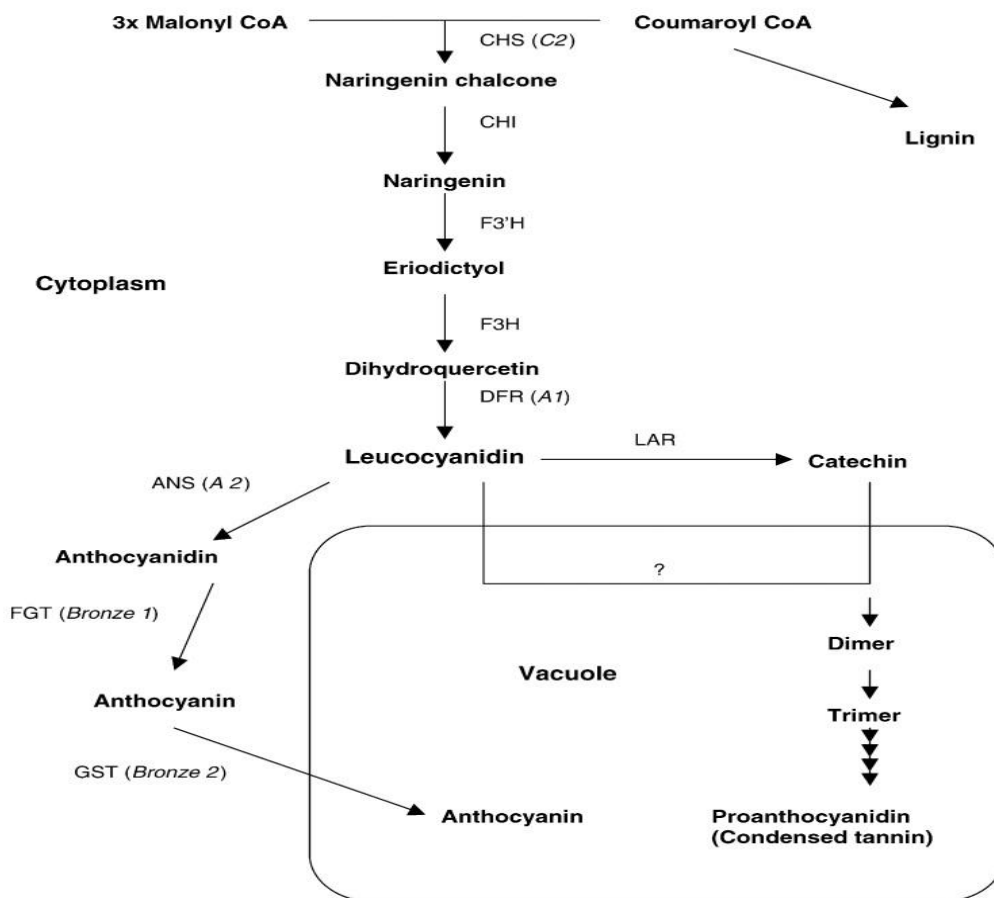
3x Malonyl CoA

Coumaroyl CoA

CHS (C2)

Naringenin chalcone

Lignin

CHI

Naringenin

F3'H

Eriodictyol

Cytoplasm

F3H

Dihydroquercetin

DFR (A1)

Leucocyanidin

LAR

Catechin

ANS (A 2)

Anthocyanidin

?

FGT (Bronze 1)

Dimer

Vacuole

Anthocyanin

Trimer

GST (Bronze 2)

Anthocyanin

Proanthocyanidin (Condensed tannin)